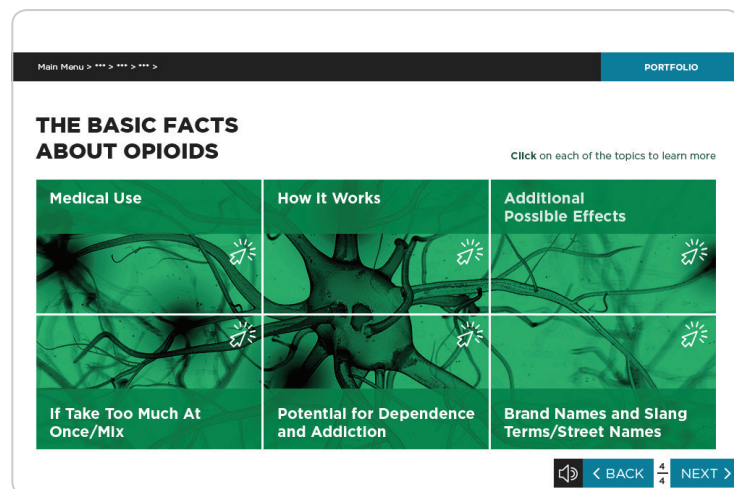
Main Menu > *** > *** > *** >

PORTFOLIO

THE BASIC FACTS ABOUT OPIOIDS

Click on each of the topics to learn more

Medical Use

How it Works

Additional Possible Effects

If Take Too Much At Once/Mix

Potential for Dependence and Addiction

Brand Names and Slang Terms/Street Names

< BACK $\frac{4}{4}$ NEXT >